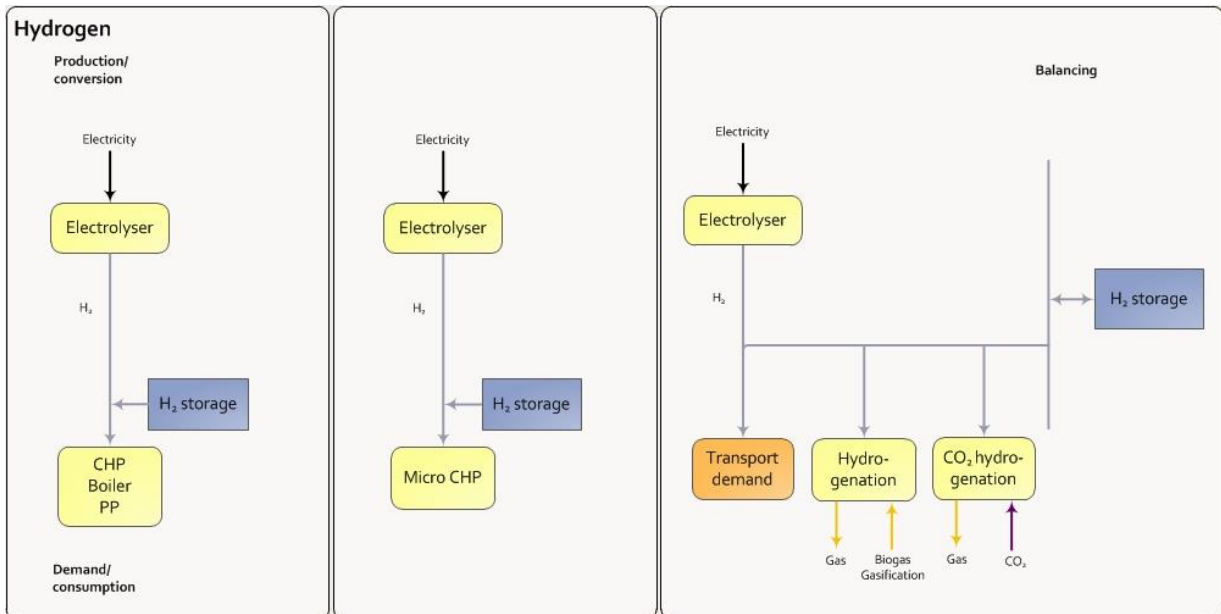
Hydrogen

Production/ conversion

Electricity

Electrolyser

$H_2$

$H_2$ storage

CHP
Boiler
PP

Demand/ consumption

Electricity

Electrolyser

$H_2$

$H_2$ storage

Micro CHP

Balancing

Electricity

Electrolyser

$H_2$

$H_2$ storage

Transport demand

Hydrogenation

$CO_2$ hydrogenation

Gas

Biogas
Gasification

Gas

$CO_2$